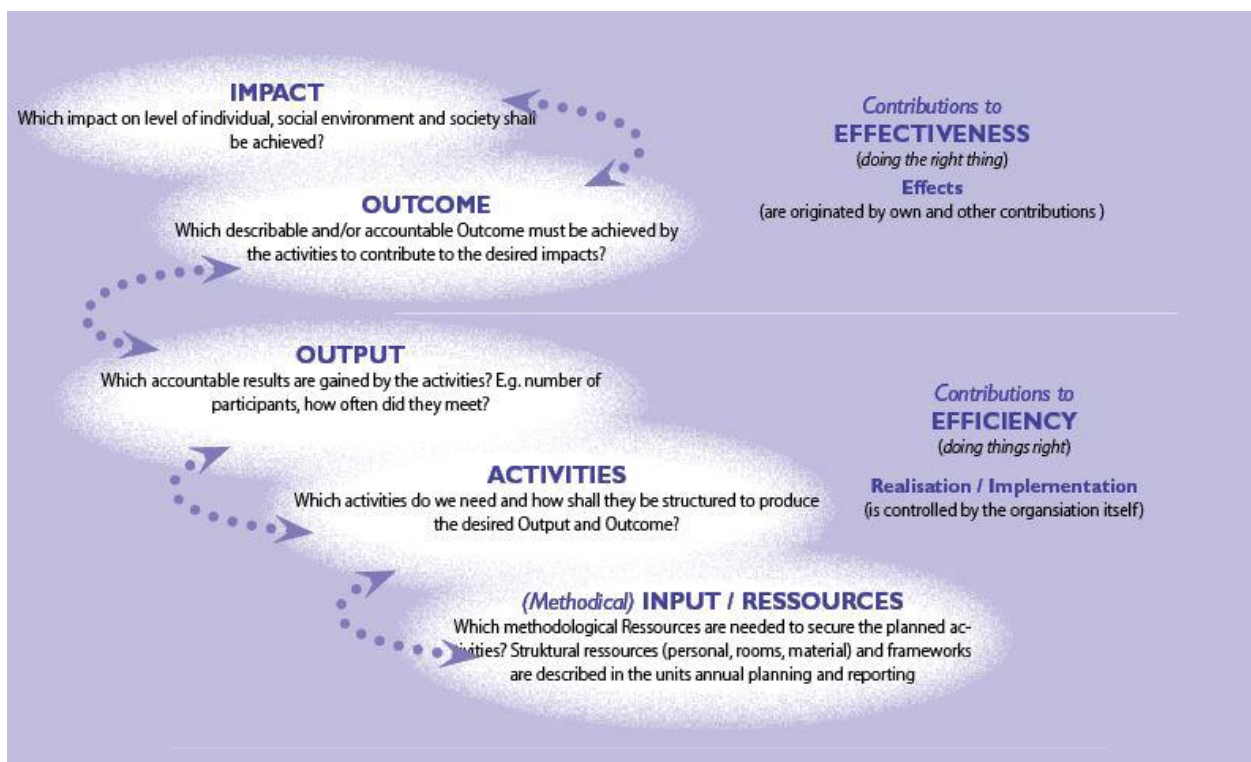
IMPACT
Which impact on level of individual, social environment and society shall be achieved?

Contributions to
EFFECTIVENESS
(doing the right thing)
Effects
(are originated by own and other contributions )

OUTCOME
Which describable and/or accountable Outcome must be achieved by the activities to contribute to the desired impacts?

OUTPUT
Which accountable results are gained by the activities? E.g. number of participants, how often did they meet?

Contributions to
EFFICIENCY
(doing things right)

ACTIVITIES
Which activities do we need and how shall they be structured to produce the desired Output and Outcome?

Realisation / Implementation
(is controlled by the organisation itself)

(Methodical) INPUT / RESSOURCES
Which methodological Ressources are needed to secure the planned activities? Struktural ressources (personal, rooms, material) and frameworks are described in the units annual planning and reporting